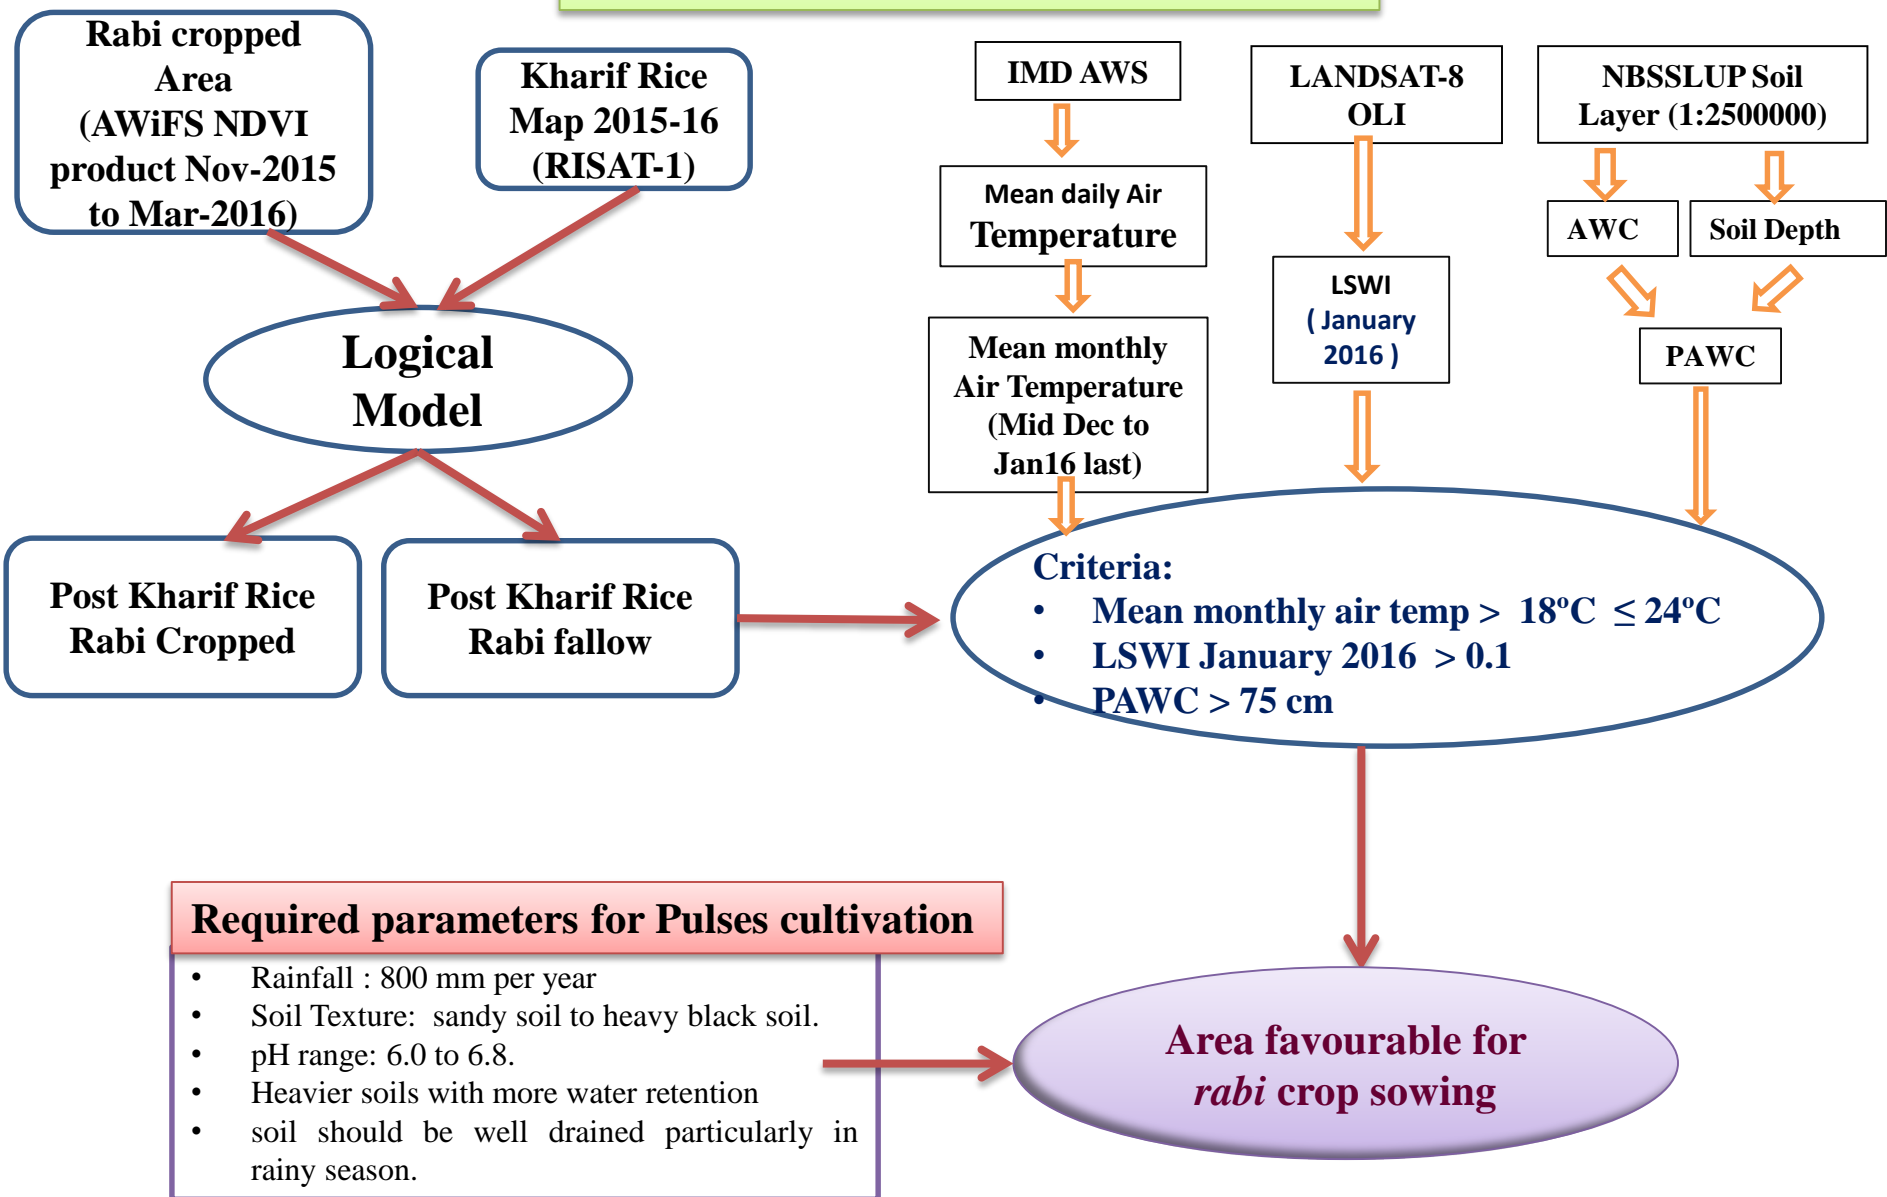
Rabi cropped Area (AWiFS NDVI product Nov-2015 to Mar-2016)

Kharif Rice Map 2015-16 (RISAT-1)

Logical Model

Post Kharif Rice Rabi Cropped

Post Kharif Rice Rabi fallow

IMD AWS

Mean daily Air Temperature

Mean monthly Air Temperature (Mid Dec to Jan16 last)

LANDSAT-8 OLI

LSWI ( January 2016 )

NBSSLUP Soil Layer (1:2500000)

AWC

Soil Depth

PAWC

Criteria:
• Mean monthly air temp > 18°C ≤ 24°C
• LSWI January 2016 > 0.1
• PAWC > 75 cm

Required parameters for Pulses cultivation
• Rainfall : 800 mm per year
• Soil Texture: sandy soil to heavy black soil.
• pH range: 6.0 to 6.8.
• Heavier soils with more water retention
• soil should be well drained particularly in rainy season.

Area favourable for *rabi* crop sowing